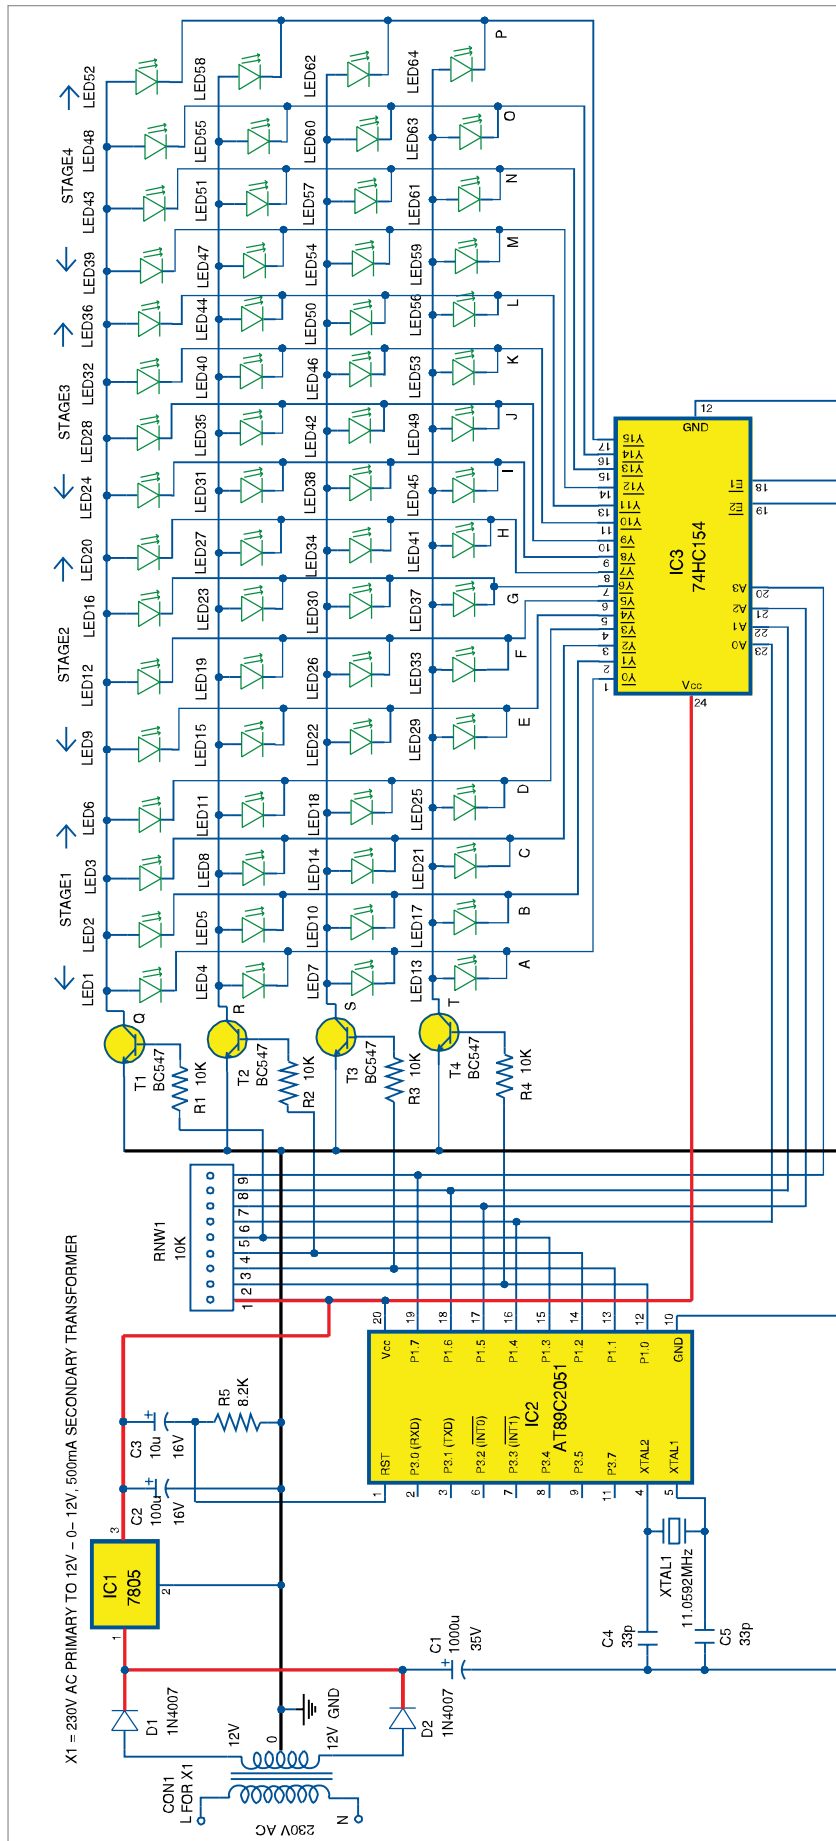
X1 = 230V AC PRIMARY TO 12V – 0 – 12V, 500mA SECONDARY TRANSFORMER

LED1 LED2 LED3 LED6 LED9 LED12 LED16 LED20 LED24 LED28 LED32 LED36 LED39 LED43 LED48 LED52

STAGE1 STAGE2 STAGE3 STAGE4

LED4 LED5 LED8 LED11 LED15 LED19 LED23 LED27 LED31 LED35 LED40 LED44 LED47 LED51 LED55 LED58

LED7 LED10 LED14 LED18 LED22 LED26 LED30 LED34 LED38 LED42 LED46 LED50 LED54 LED57 LED60 LED62

LED13 LED17 LED21 LED25 LED29 LED33 LED37 LED41 LED45 LED49 LED53 LED56 LED59 LED61 LED63 LED64

A B C D E F G H I J K L M N O P

Q R S T

T1 BC547 R1 10K
T2 BC547 R2 10K
T3 BC547 R3 10K
T4 BC547 R4 10K

IC3 74HC154
GND 12
Y15 17 Y14 16 Y13 15 Y12 14 Y11 13 Y10 11 Y9 10 Y8 9 Y7 8 Y6 7 Y5 6 Y4 5 Y3 4 Y2 3 Y1 2 Y0 1
$\overline{E1}$ 18 $\overline{E2}$ 19
A3 20 A2 21 A1 22 A0 23
Vcc 24

RNW1 10K
1 2 3 4 5 6 7 8 9

IC2 AT89C2051
Vcc 20 P1.7 19 P1.6 18 P1.5 17 P1.4 16 P1.3 15 P1.2 14 P1.1 13 P1.0 12 GND 10
RST 1 P3.0 (RXD) 2 P3.1 (TXD) 3 P3.2 ($\overline{INT0}$) 6 P3.3 ($\overline{INT1}$) 7 P3.4 8 P3.5 9 P3.7 11 XTAL2 4 XTAL1 5

R5 8.2K
C3 10u 16V
C2 100u 16V
IC1 7805
1 2 3
XTAL1 11.0592MHz
C4 33p
C5 33p
C1 1000u 35V
D1 1N4007
D2 1N4007
12V 0 12V GND
CON1 L FOR X1
230V AC
N